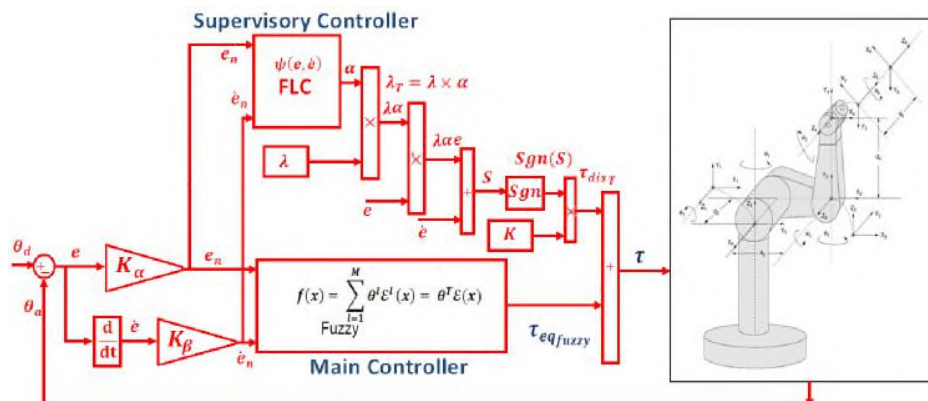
Supervisory Controller

$e_n$

$\dot{e}_n$

$\psi(e,\dot{e})$
FLC

$\alpha$

$\lambda_T = \lambda \times \alpha$

$\times$

$\lambda\alpha$

$\times$

$\lambda\alpha e$

$\lambda$

$e$

$+$

$S$

$Sgn(S)$

$Sgn$

$\tau_{dis_T}$

$\times$

$\dot{e}$

$K$

$\theta_d$

$+$

$-$

$e$

$K_\alpha$

$e_n$

$f(x) = \sum_{l=1}^{M} \theta^l \mathcal{E}^l(x) = \theta^T \mathcal{E}(x)$

Fuzzy

$+$

$\tau$

$\theta_a$

$\frac{d}{dt}$

$\dot{e}$

$K_\beta$

$\dot{e}_n$

$\tau_{eq_{fuzzy}}$

Main Controller